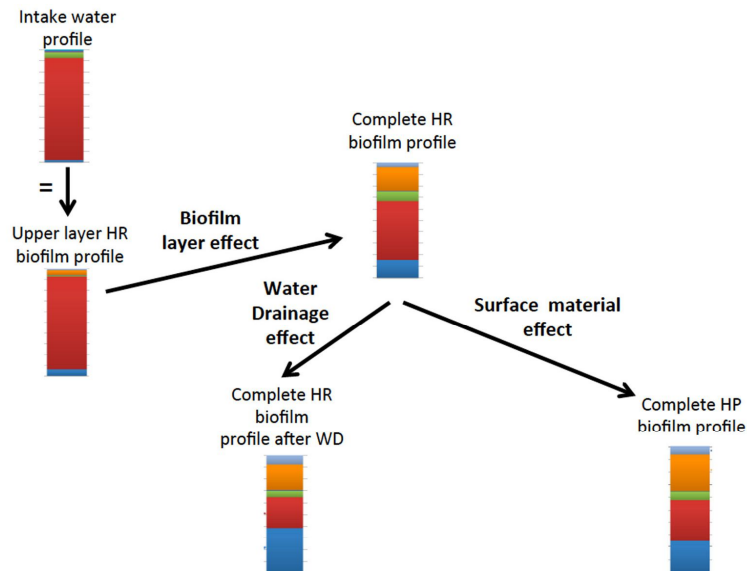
Intake water profile

=

Upper layer HR biofilm profile

Biofilm layer effect

Complete HR biofilm profile

Water Drainage effect

Surface material effect

Complete HR biofilm profile after WD

Complete HP biofilm profile